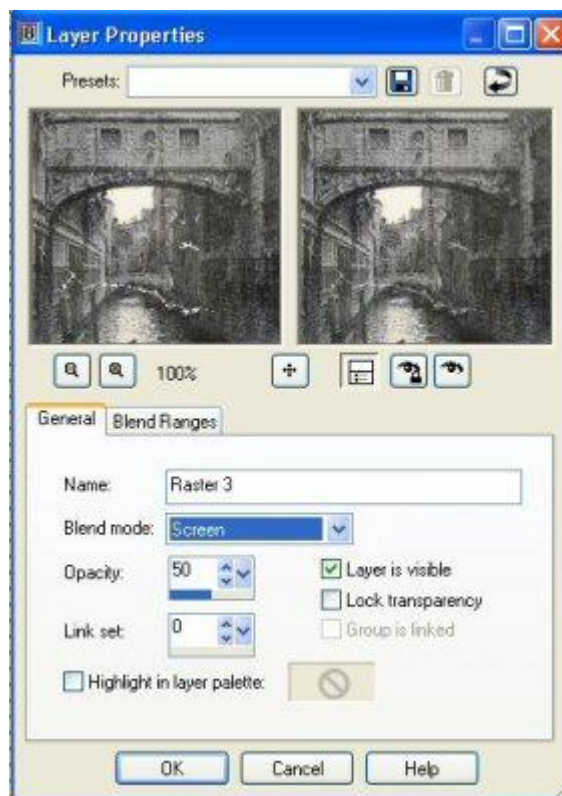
Layer Properties

Presets:

100%

General | Blend Ranges

Name: Raster 3

Blend mode: Screen

Opacity: 50

Layer is visible

Lock transparency

Link set: 0

Group is linked

Highlight in layer palette:

OK | Cancel | Help